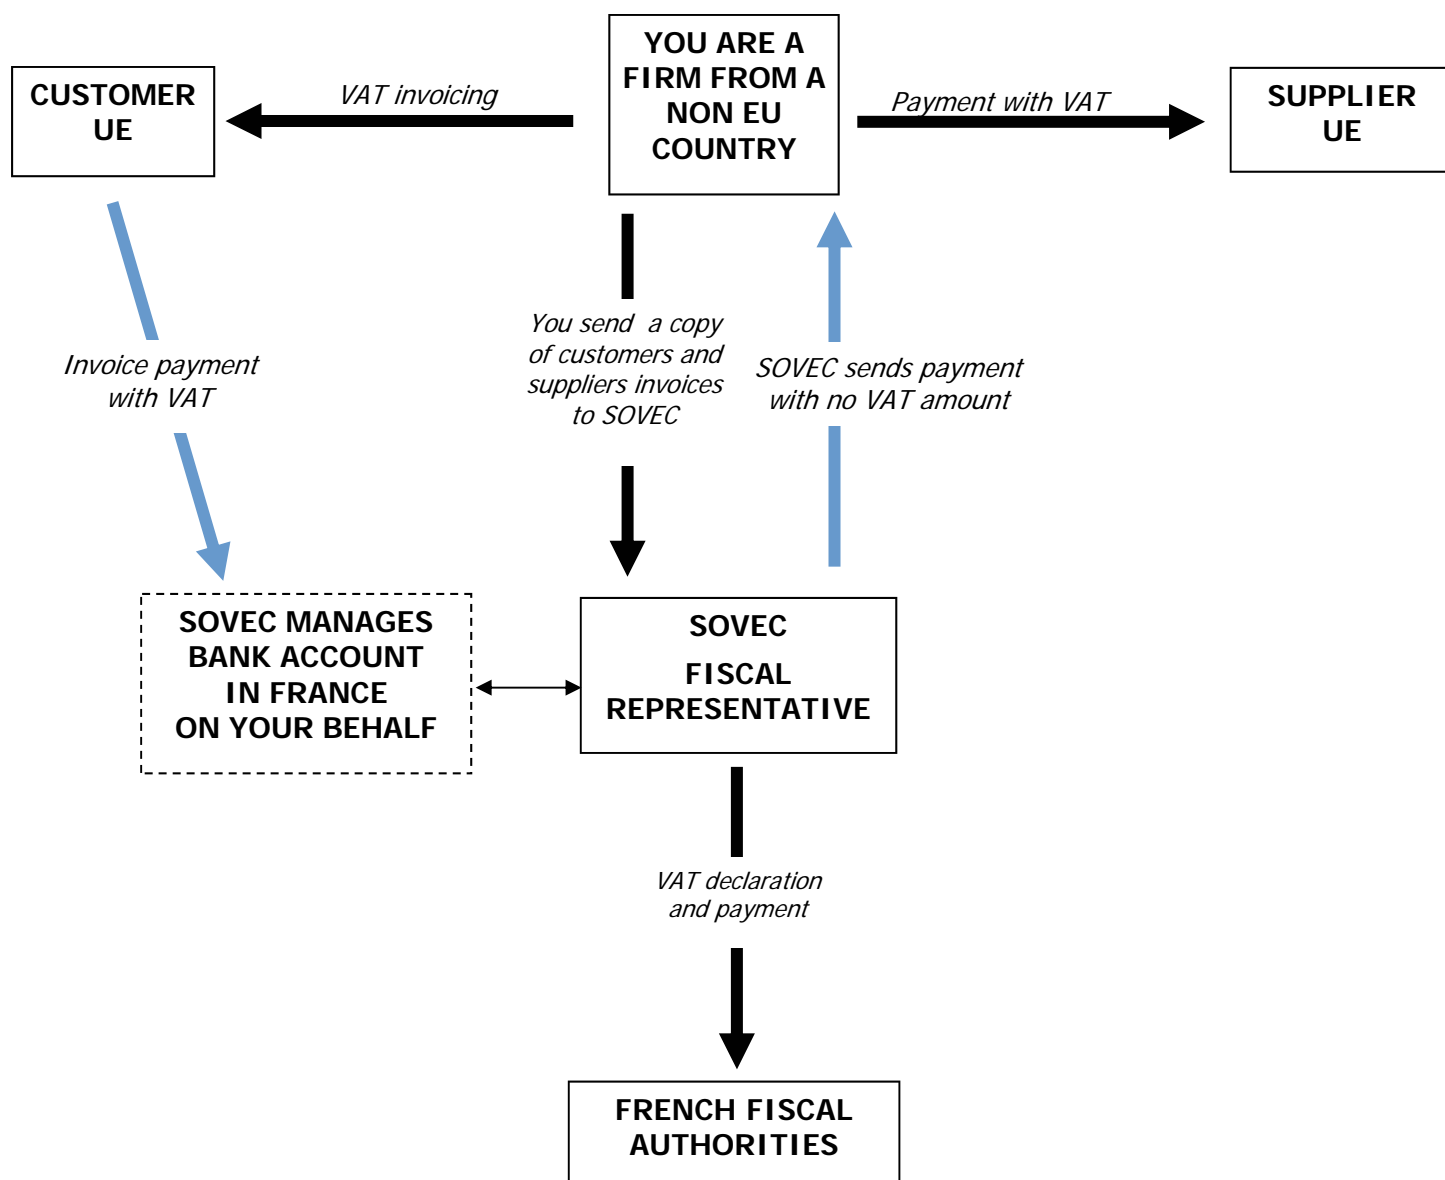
CUSTOMER UE

VAT invoicing

YOU ARE A FIRM FROM A NON EU COUNTRY

Payment with VAT

SUPPLIER UE

Invoice payment with VAT

You send a copy of customers and suppliers invoices to SOVEC

SOVEC sends payment with no VAT amount

SOVEC MANAGES BANK ACCOUNT IN FRANCE ON YOUR BEHALF

SOVEC

FISCAL REPRESENTATIVE

VAT declaration and payment

FRENCH FISCAL AUTHORITIES